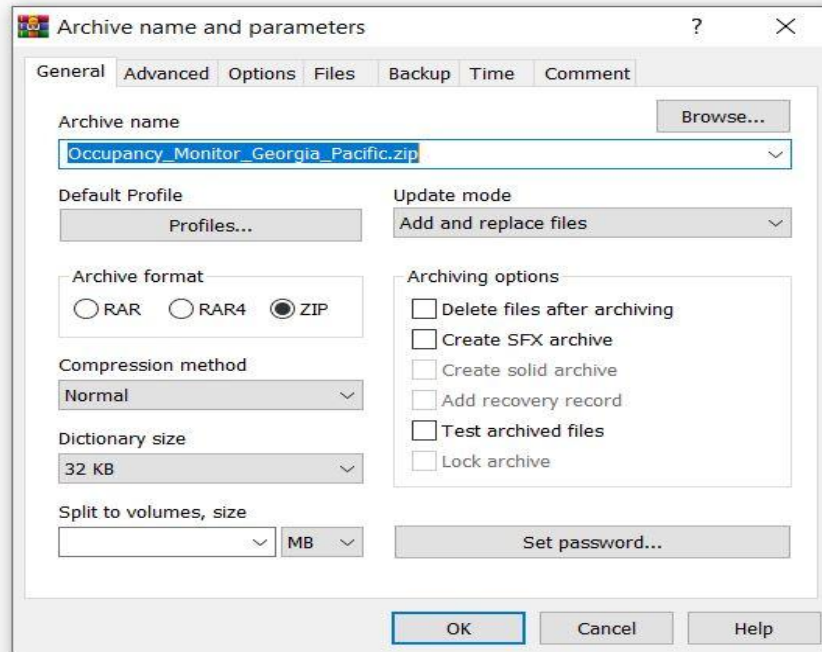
Archive name and parameters ? ×

General Advanced Options Files Backup Time Comment

Archive name

Browse...

Occupancy_Monitor_Georgia_Pacific.zip

Default Profile

Profiles...

Update mode

Add and replace files

Archive format

RAR RAR4 ZIP

Archiving options

Delete files after archiving

Create SFX archive

Create solid archive

Add recovery record

Test archived files

Lock archive

Compression method

Normal

Dictionary size

32 KB

Split to volumes, size

MB

Set password...

OK Cancel Help